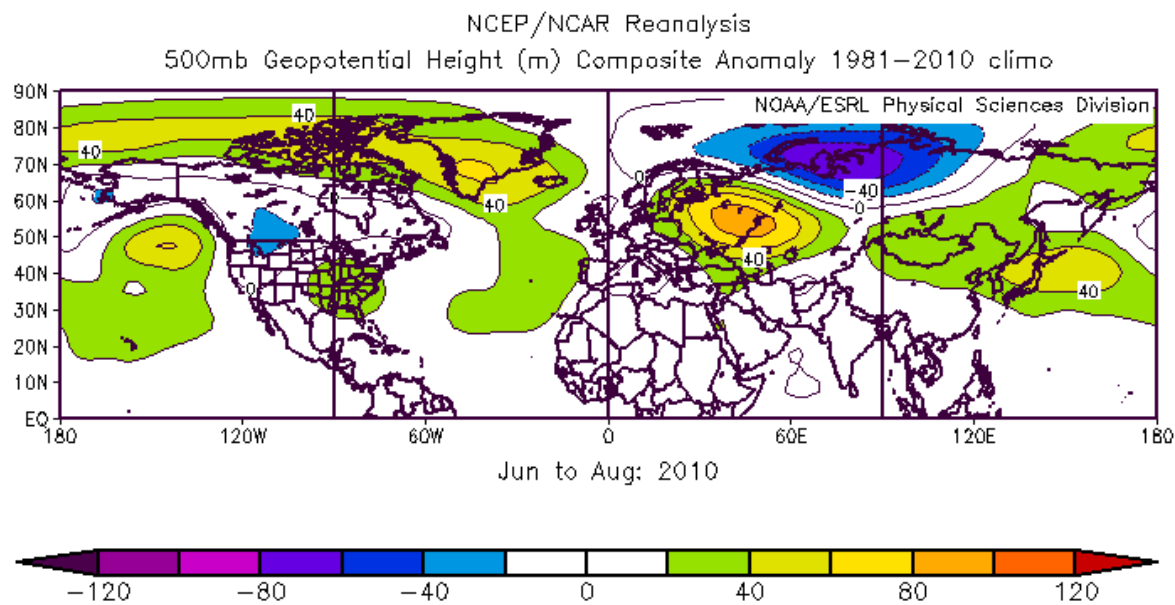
NCEP/NCAR Reanalysis
500mb Geopotential Height (m) Composite Anomaly 1981–2010 climo

NOAA/ESRL Physical Sciences Division

90N
80N
70N
60N
50N
40N
30N
20N
10N
EQ

40
40
40
0
0
40
-40
0
40
40
0

180
120W
60W
0
60E
120E
180

Jun to Aug: 2010

−120
−80
−40
0
40
80
120